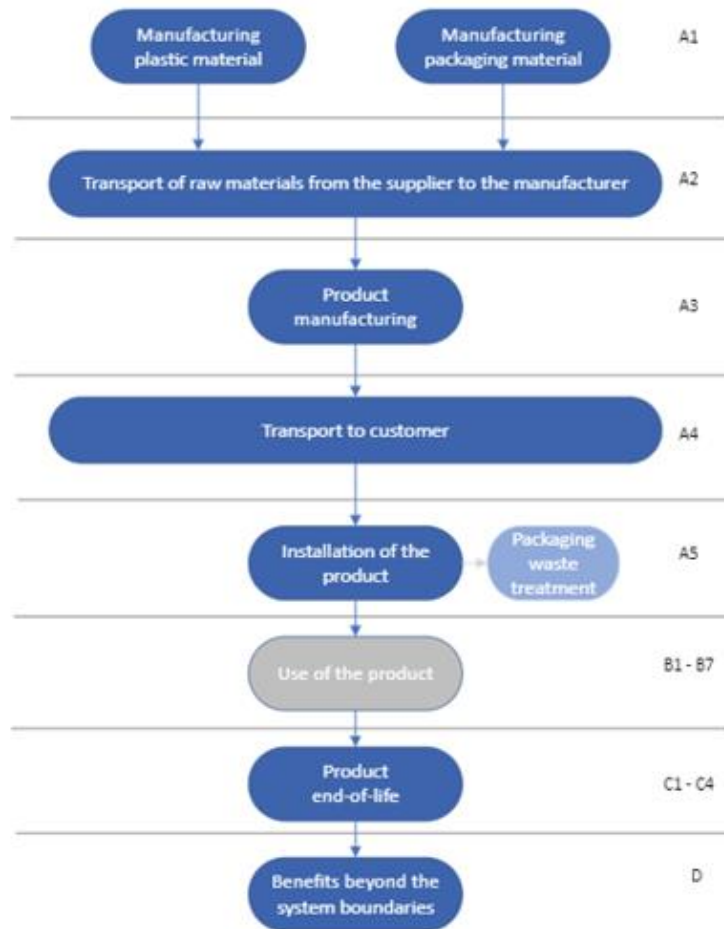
Manufacturing plastic material

Manufacturing packaging material

A1

Transport of raw materials from the supplier to the manufacturer

A2

Product manufacturing

A3

Transport to customer

A4

Installation of the product

Packaging waste treatment

A5

Use of the product

B1 - B7

Product end-of-life

C1 - C4

Benefits beyond the system boundaries

D